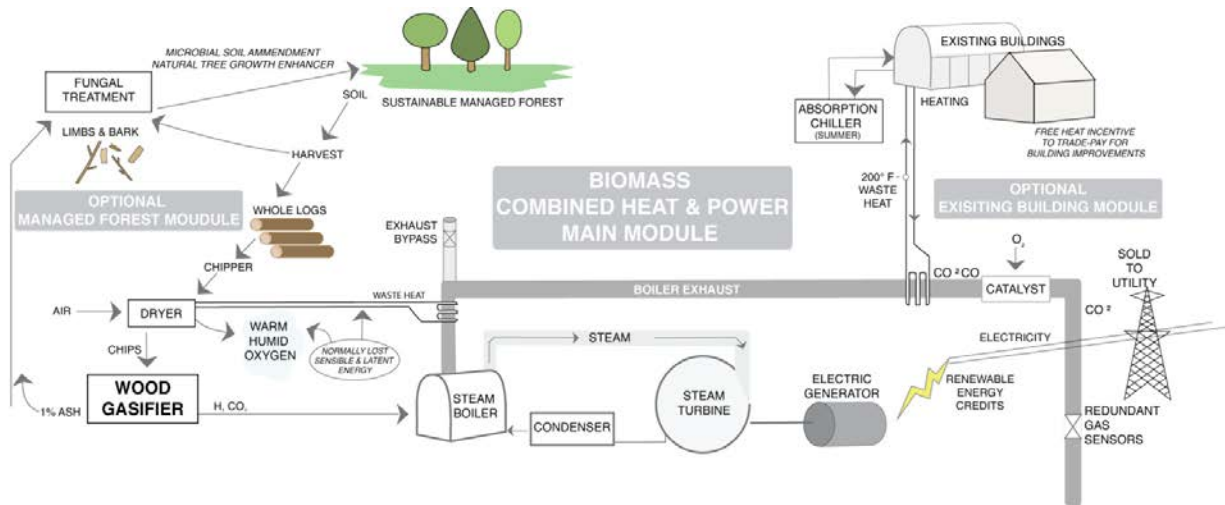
MICROBIAL SOIL AMMENDMENT
NATURAL TREE GROWTH ENHANCER

FUNGAL TREATMENT

SOIL

SUSTAINABLE MANAGED FOREST

LIMBS & BARK

HARVEST

OPTIONAL
MANAGED FOREST MOUDULE

WHOLE LOGS

CHIPPER

AIR

DRYER

CHIPS

WARM HUMID OXYGEN

NORMALLY LOST SENSIBLE & LATENT ENERGY

WOOD GASIFIER

1% ASH

H, CO,

BIOMASS
COMBINED HEAT & POWER
MAIN MODULE

EXHAUST BYPASS

WASTE HEAT

BOILER EXHAUST

STEAM

STEAM BOILER

CONDENSER

STEAM TURBINE

ELECTRIC GENERATOR

EXISTING BUILDINGS

ABSORPTION CHILLER (SUMMER)

HEATING

FREE HEAT INCENTIVE TO TRADE-PAY FOR BUILDING IMPROVEMENTS

200° F - WASTE HEAT

OPTIONAL
EXISITING BUILDING MODULE

$O_2$

CO ²CO

CATALYST

SOLD TO UTILITY

CO ²

ELECTRICITY

RENEWABLE ENERGY CREDITS

REDUNDANT GAS SENSORS